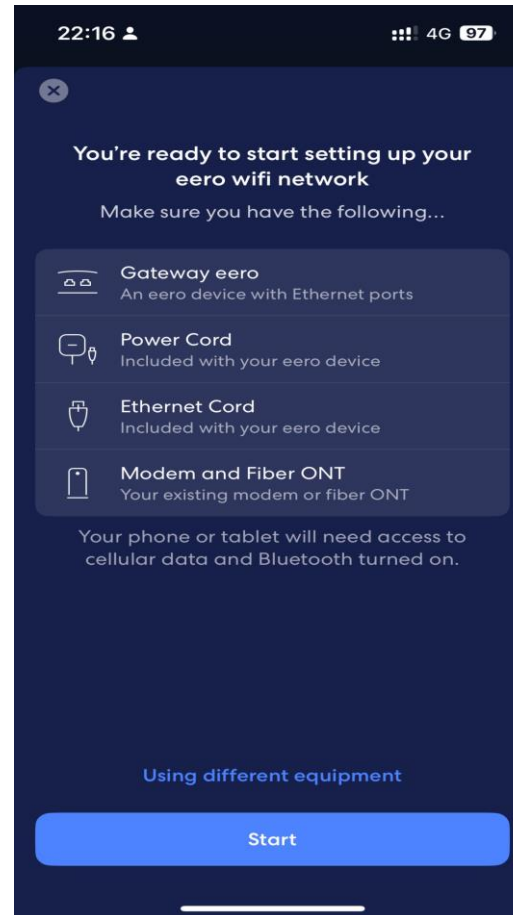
22:16

4G 97

You're ready to start setting up your eero wifi network

Make sure you have the following...

Gateway eero
An eero device with Ethernet ports

Power Cord
Included with your eero device

Ethernet Cord
Included with your eero device

Modem and Fiber ONT
Your existing modem or fiber ONT

Your phone or tablet will need access to cellular data and Bluetooth turned on.

Using different equipment

Start